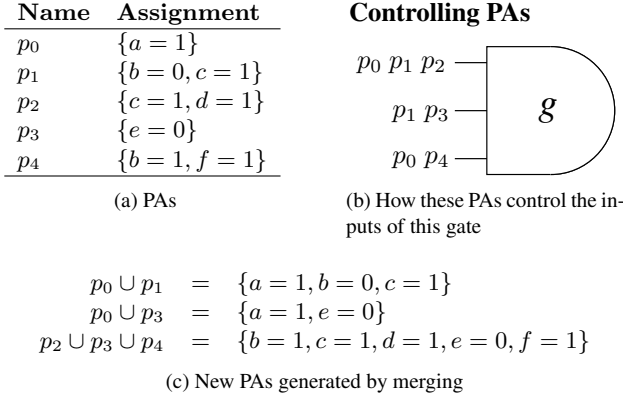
| Name | Assignment |
|---|---|
| $p_0$ | $\{a=1\}$ |
| $p_1$ | $\{b=0, c=1\}$ |
| $p_2$ | $\{c=1, d=1\}$ |
| $p_3$ | $\{e=0\}$ |
| $p_4$ | $\{b=1, f=1\}$ |

(a) PAs

**Controlling PAs**

$p_0\ p_1\ p_2$

$p_1\ p_3$

$p_0\ p_4$

$g$

(b) How these PAs control the inputs of this gate

$p_0 \cup p_1 = \{a=1, b=0, c=1\}$
$p_0 \cup p_3 = \{a=1, e=0\}$
$p_2 \cup p_3 \cup p_4 = \{b=1, c=1, d=1, e=0, f=1\}$

(c) New PAs generated by merging